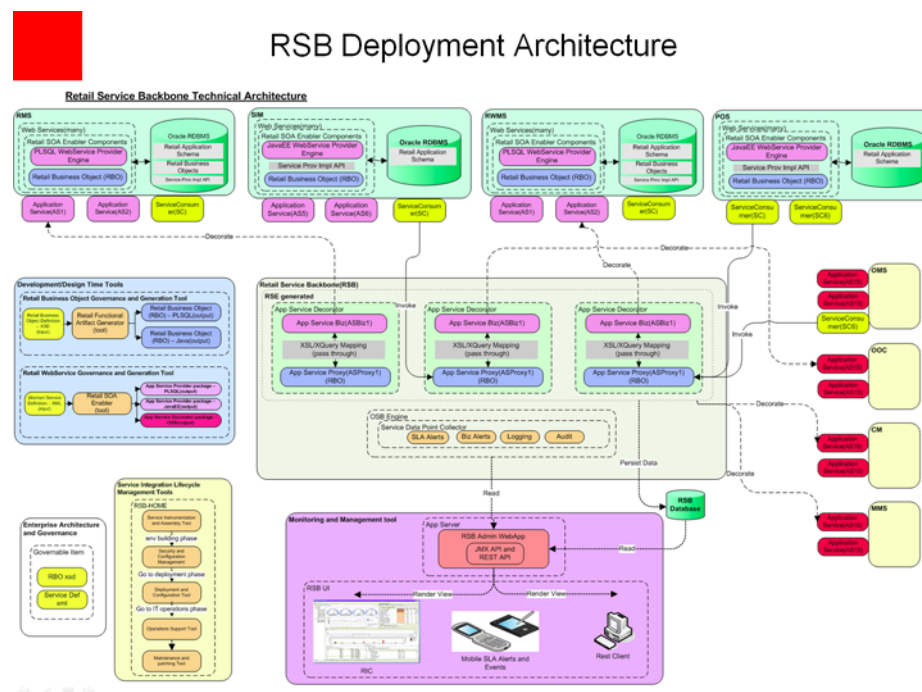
RSB Deployment Architecture

Retail Service Backbone Technical Architecture

RMS
Web Services(many)
Retail SOA Enabler Components
PLSQL WebService Provider Engine
Retail Business Object (RBO)
Oracle RDBMS
Retail Application Schema
Retail Business Objects
Service Prov Impl API
Application Service(AS1)
Application Service(AS2)
ServiceConsumer(SC)

SIM
Web Services(many)
Retail SOA Enabler Components
JavaEE WebService Provider Engine
Service Prov Impl API
Retail Business Object (RBO)
Oracle RDBMS
Retail Application Schema
Application Service(AS5)
Application Service(AS6)
ServiceConsumer(SC)

RWMS
Web Services(many)
Retail SOA Enabler Components
PLSQL WebService Provider Engine
Retail Business Object (RBO)
Oracle RDBMS
Retail Application Schema
Retail Business Objects
Service Prov Impl API
Application Service(AS1)
Application Service(AS2)
ServiceConsumer(SC)

POS
Web Services(many)
Retail SOA Enabler Components
JavaEE WebService Provider Engine
Service Prov Impl API
Retail Business Object (RBO)
Oracle RDBMS
Retail Application Schema
ServiceConsumer(SC)
ServiceConsumer(SC6)

Decorate
Decorate
Decorate
Invoke
Invoke
Invoke
Decorate
Decorate

Development/Design Time Tools
Retail Business Object Governance and Generation Tool
Retail Business Object Definition – XSD (Input)
Retail Functional Artifact Generator (tool)
Retail Business Object (RBO) – PLSQL(output)
Retail Business Object (RBO) – Java(output)
Retail WebService Governance and Generation Tool
Abstract Service Definition – WSDL (Input)
Retail SOA Enabler (tool)
App Service Provider package – PLSQL(output)
App Service Provider package – JavaEE(output)
App Service Decorator package – OSB(output)

Retail Service Backbone(RSB)
RSE generated
App Service Decorator
App Service Biz(ASBiz1)
XSL/XQuery Mapping (pass through)
App Service Proxy(ASProxy1) (RBO)
App Service Decorator
App Service Biz(ASBiz1)
XSL/XQuery Mapping (pass through)
App Service Proxy(ASProxy1) (RBO)
App Service Decorator
App Service Biz(ASBiz1)
XSL/XQuery Mapping (pass through)
App Service Proxy(ASProxy1) (RBO)
OSB Engine
Service Data Point Collector
SLA Alerts
Biz Alerts
Logging
Audit
Persist Data
Read

OMS
Application Service(AS7)
Application Service(AS8)
ServiceConsumer(SC6)
DOC
Application Service(AS9)
Application Service(AS10)
CM
Application Service(AS11)
Application Service(AS12)
MMS
Application Service(AS13)
Application Service(AS14)

Service Integration Lifecycle Management Tools
RSB-HOME
Service Instrumentation and Assembly Tool
env building phase
Security and Configuration Management
Go to deployment phase
Deployment and Configuration Tool
Go to IT operations phase
Operations Support Tool
Maintenance and patching Tool

Enterprise Architecture and Governance
Governable Item
RBO xsd
Service Def xml

Monitoring and Management tool
App Server
RSB Admin WebApp
JMX API and REST API
Read
RSB Database
RSB UI
Render View
Render View
RIC
Mobile SLA Alerts and Events
Rest Client